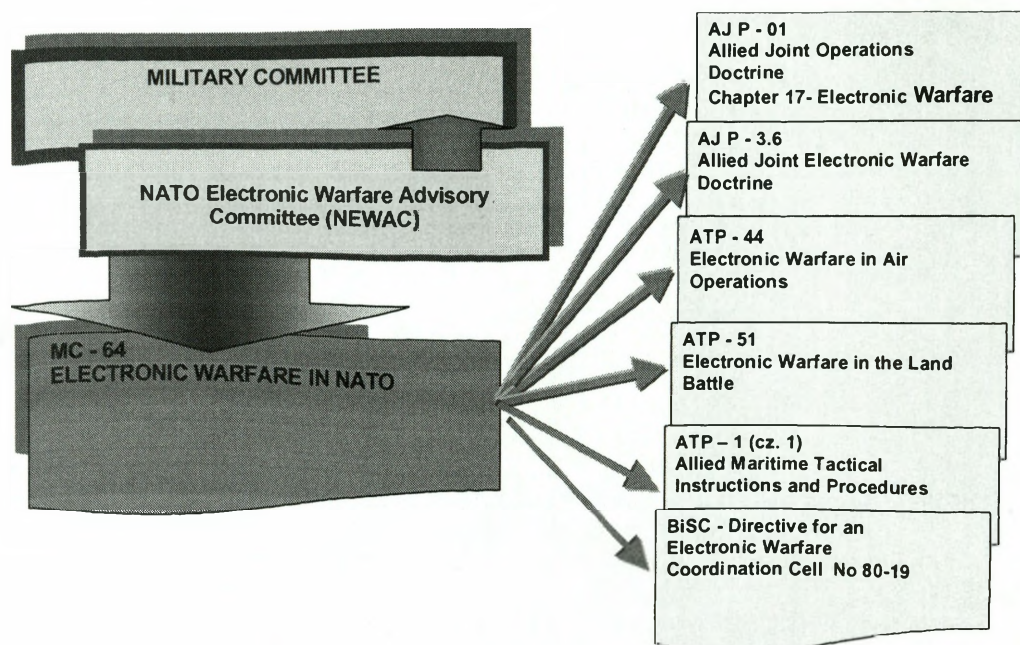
MILITARY COMMITTEE

NATO Electronic Warfare Advisory Committee (NEWAC)

MC - 64
ELECTRONIC WARFARE IN NATO

AJ P - 01
Allied Joint Operations Doctrine
Chapter 17- Electronic Warfare

AJ P - 3.6
Allied Joint Electronic Warfare Doctrine

ATP - 44
Electronic Warfare in Air Operations

ATP - 51
Electronic Warfare in the Land Battle

ATP – 1 (cz. 1)
Allied Maritime Tactical Instructions and Procedures

BiSC - Directive for an Electronic Warfare Coordination Cell No 80-19